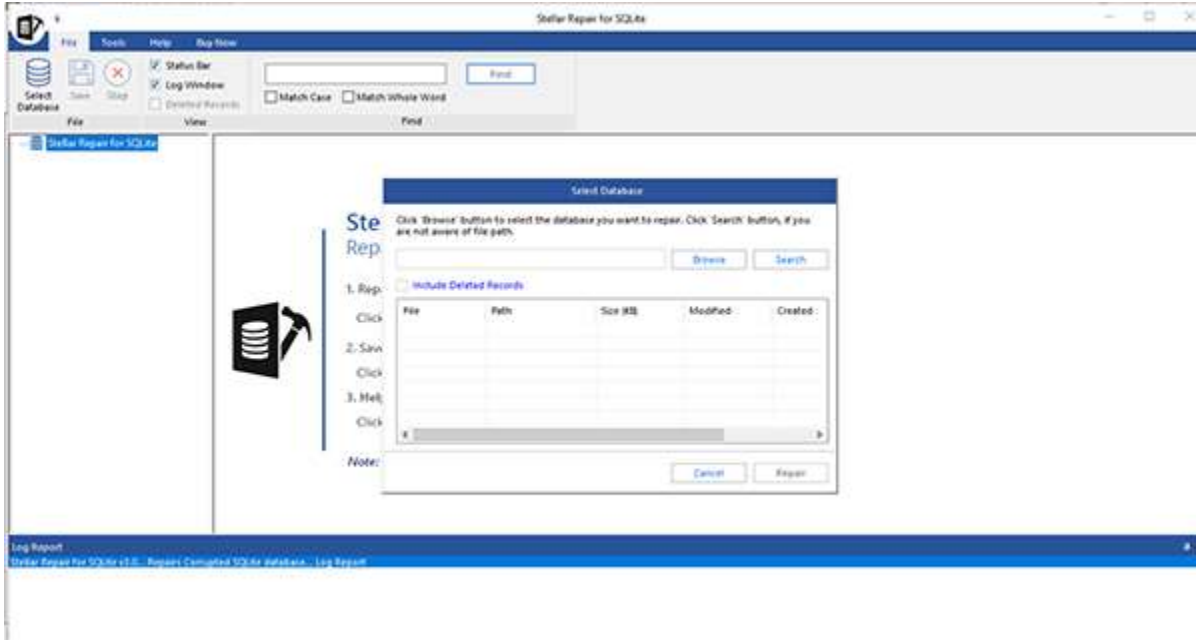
Stellar Repair for SQLite

File Tools Help Buy Now

Select Database Save Stop
File

Status Bar
Log Window
Deleted Records
View

Match Case Match Whole Word
Find
Find

Stellar Repair for SQLite

Ste
Rep

1. Rep
Click
2. Sav
Click
3. Hel
Click

Note:

Select Database

Click 'Browse' button to select the database you want to repair. Click 'Search' button, if you are not aware of file path.

Browse Search

Include Deleted Records

| File | Path | Size (KB) | Modified | Created |
|---|---|---|---|---|

Cancel Repair

Log Report
Stellar Repair for SQLite v1.0... Repairs Corrupted SQLite database... Log Report